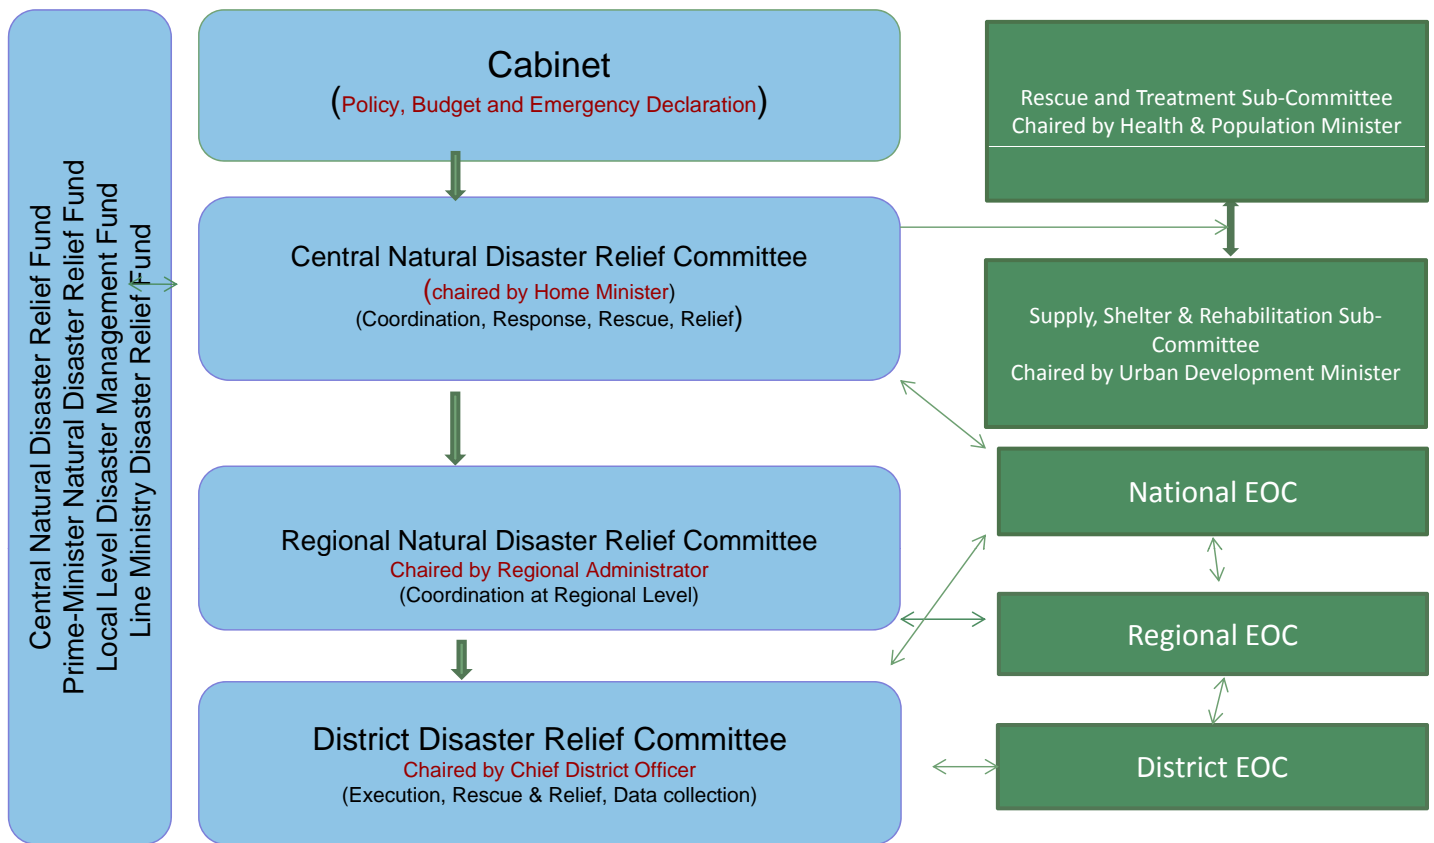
Central Natural Disaster Relief Fund
Prime-Minister Natural Disaster Relief Fund
Local Level Disaster Management Fund
Line Ministry Disaster Relief Fund

Cabinet
(Policy, Budget and Emergency Declaration)

Central Natural Disaster Relief Committee
(chaired by Home Minister)
(Coordination, Response, Rescue, Relief)

Regional Natural Disaster Relief Committee
Chaired by Regional Administrator
(Coordination at Regional Level)

District Disaster Relief Committee
Chaired by Chief District Officer
(Execution, Rescue & Relief, Data collection)

Rescue and Treatment Sub-Committee
Chaired by Health & Population Minister

Supply, Shelter & Rehabilitation Sub-Committee
Chaired by Urban Development Minister

National EOC

Regional EOC

District EOC